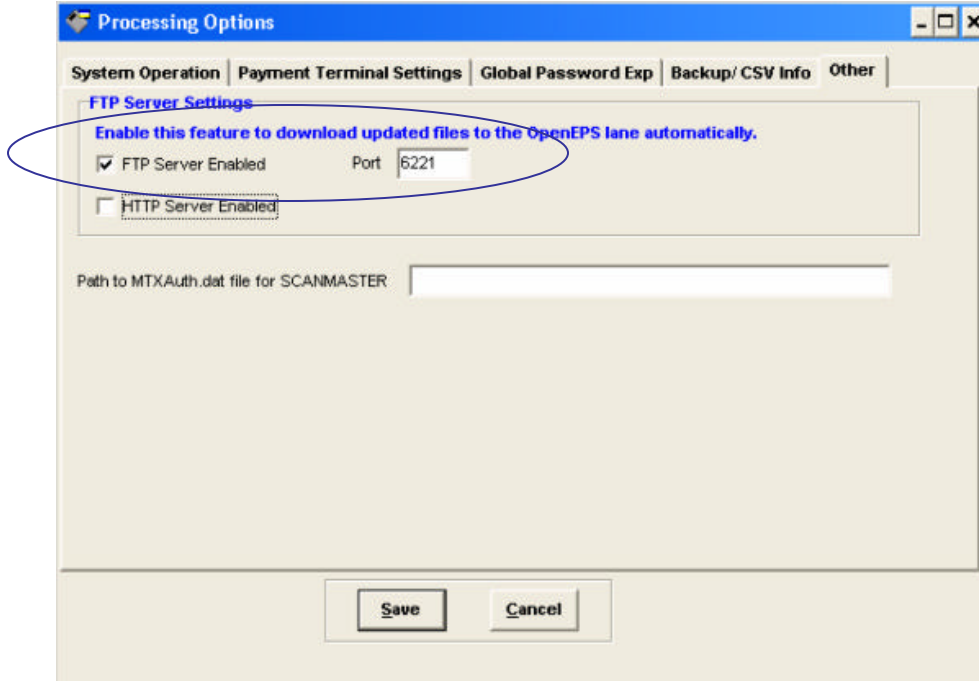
Processing Options

System Operation | Payment Terminal Settings | Global Password Exp | Backup/ CSV Info | Other

FTP Server Settings

Enable this feature to download updated files to the OpenEPS lane automatically.

FTP Server Enabled

Port 6221

HTTP Server Enabled

Path to MTXAuth.dat file for SCANMASTER

Save

Cancel